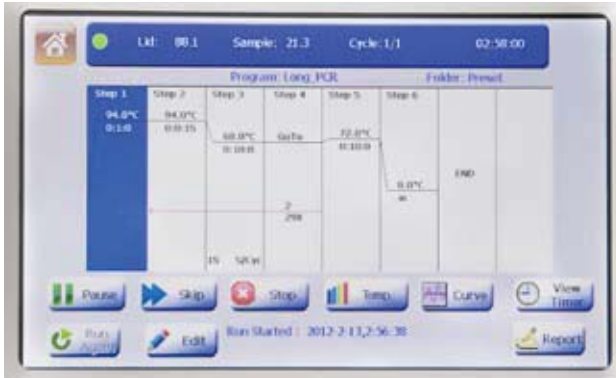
Lid: 80.1 Sample: 21.3 Cycle: 1/1 02:58:00

Program: Long_PCR Folder: Preset

Step 1
94.0°C
0:1:0

Step 2
94.0°C
0:0:15

Step 3
60.0°C
0:10:0

Step 4
GoTo

2
29X

Step 5
72.0°C
0:10:0

Step 6
8.0°C
∞

END

15 520 in

Pause
Skip
Stop
Temp
Curve
View Timer

Run Again
Edit
Run Started : 2012-2-13,2:56:38
Report